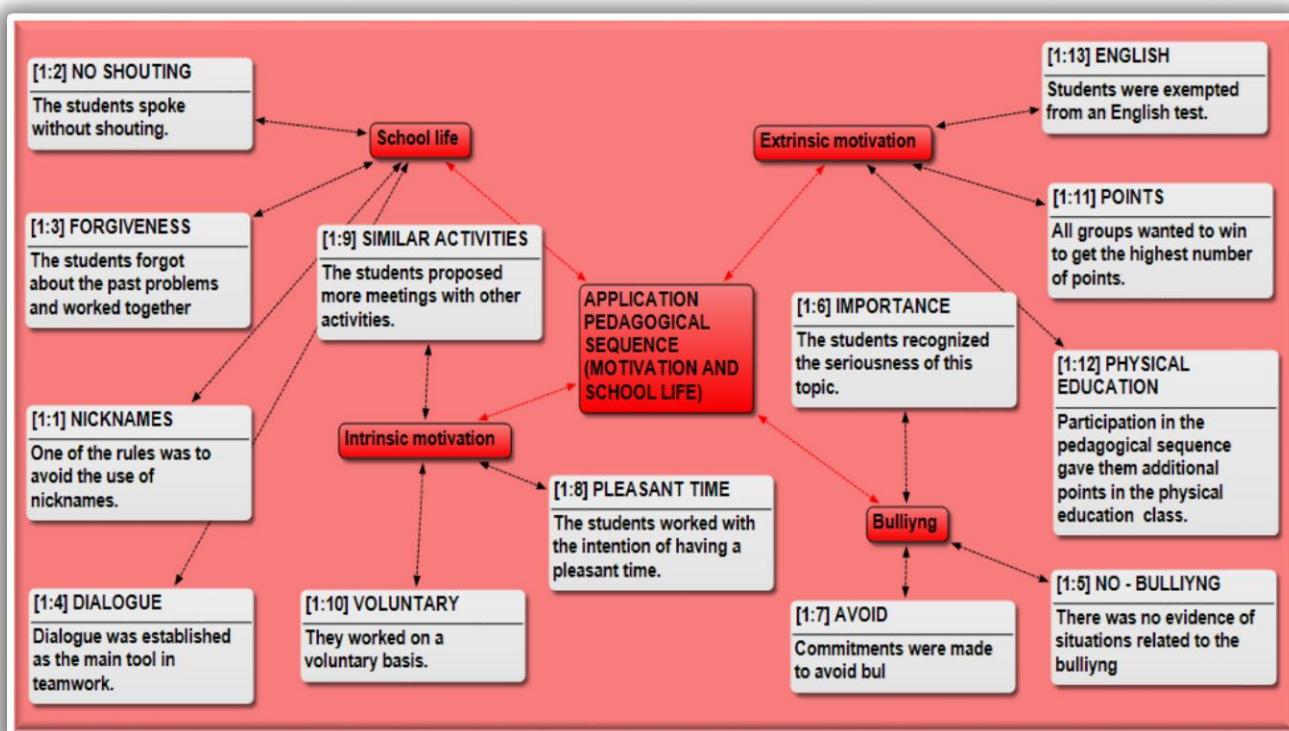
[1:2] NO SHOUTING
The students spoke without shouting.

School life

[1:3] FORGIVENESS
The students forgot about the past problems and worked together

[1:9] SIMILAR ACTIVITIES
The students proposed more meetings with other activities.

[1:1] NICKNAMES
One of the rules was to avoid the use of nicknames.

[1:4] DIALOGUE
Dialogue was established as the main tool in teamwork.

Intrinsic motivation

[1:10] VOLUNTARY
They worked on a voluntary basis.

[1:8] PLEASANT TIME
The students worked with the intention of having a pleasant time.

APPLICATION PEDAGOGICAL SEQUENCE (MOTIVATION AND SCHOOL LIFE)

Extrinsic motivation

[1:13] ENGLISH
Students were exempted from an English test.

[1:11] POINTS
All groups wanted to win to get the highest number of points.

[1:6] IMPORTANCE
The students recognized the seriousness of this topic.

[1:12] PHYSICAL EDUCATION
Participation in the pedagogical sequence gave them additional points in the physical education class.

Bulliyng

[1:7] AVOID
Commitments were made to avoid bul

[1:5] NO - BULLIYNG
There was no evidence of situations related to the bulliyng